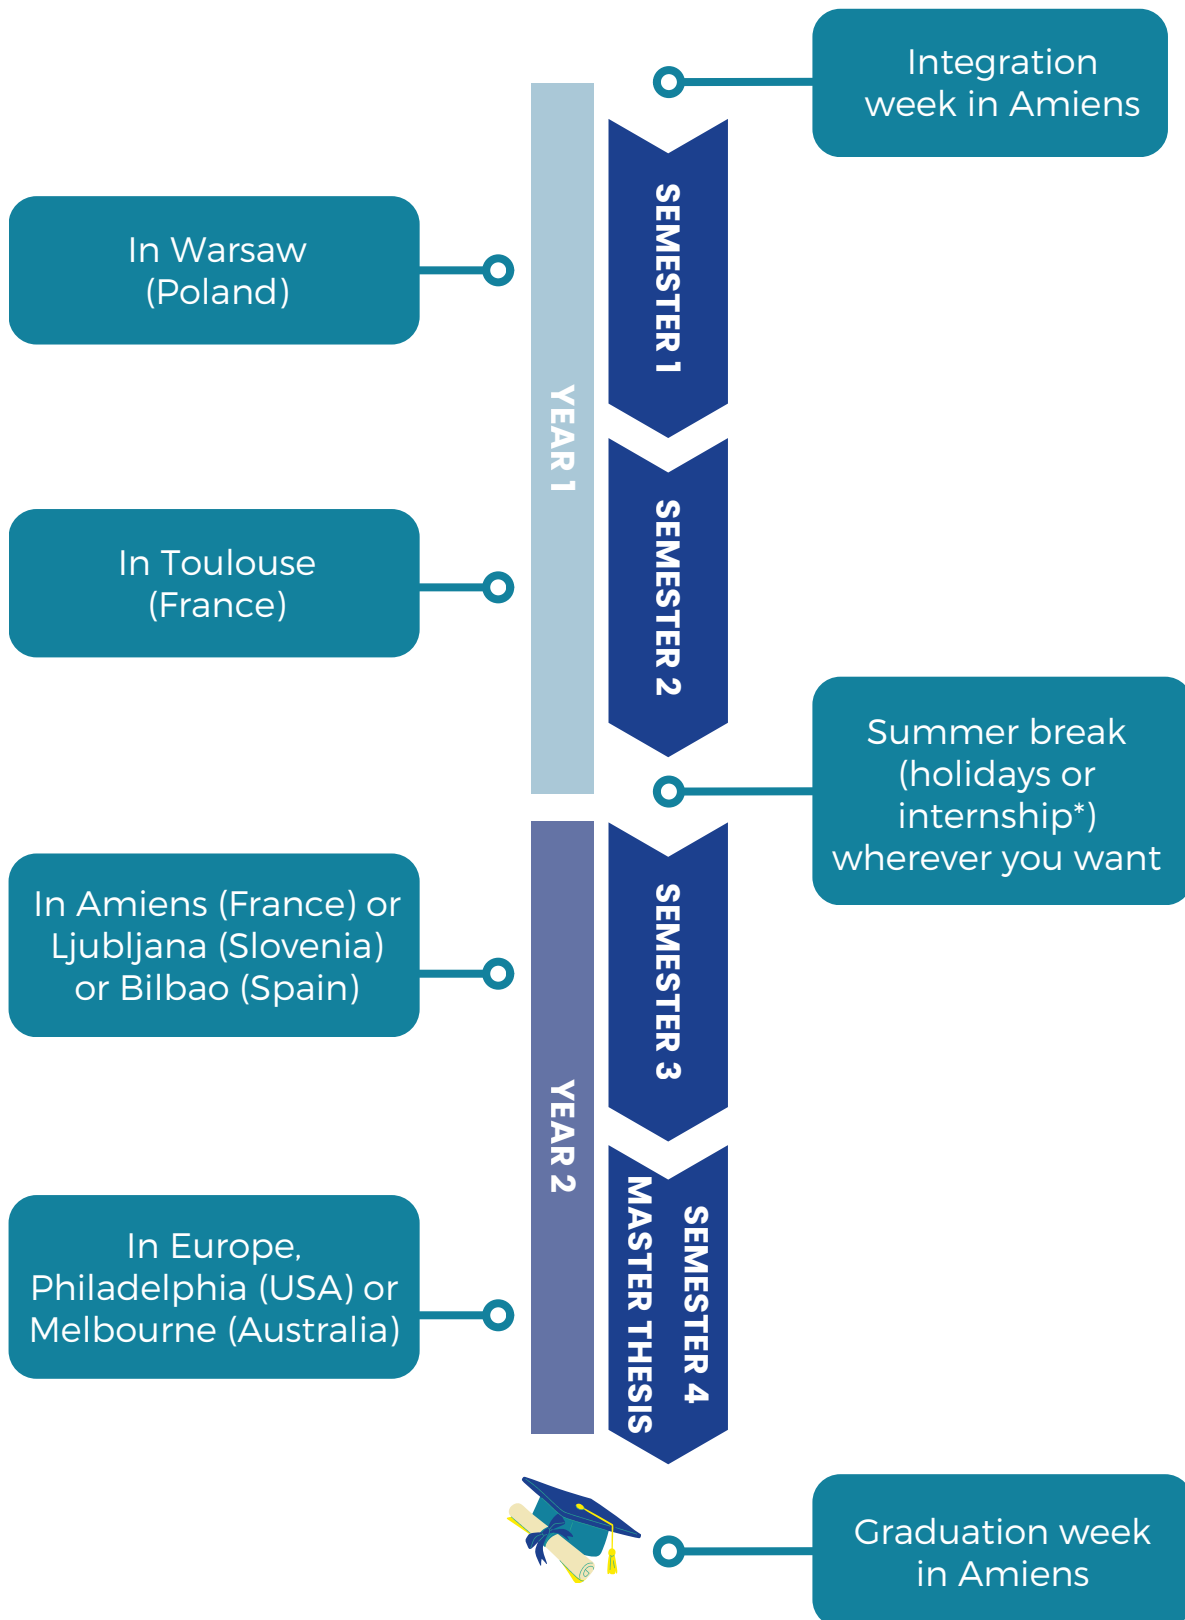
Integration week in Amiens

In Warsaw (Poland)

YEAR 1

SEMESTER 1

In Toulouse (France)

SEMESTER 2

Summer break (holidays or internship*) wherever you want

In Amiens (France) or Ljubljana (Slovenia) or Bilbao (Spain)

YEAR 2

SEMESTER 3

In Europe, Philadelphia (USA) or Melbourne (Australia)

SEMESTER 4
MASTER THESIS

Graduation week in Amiens